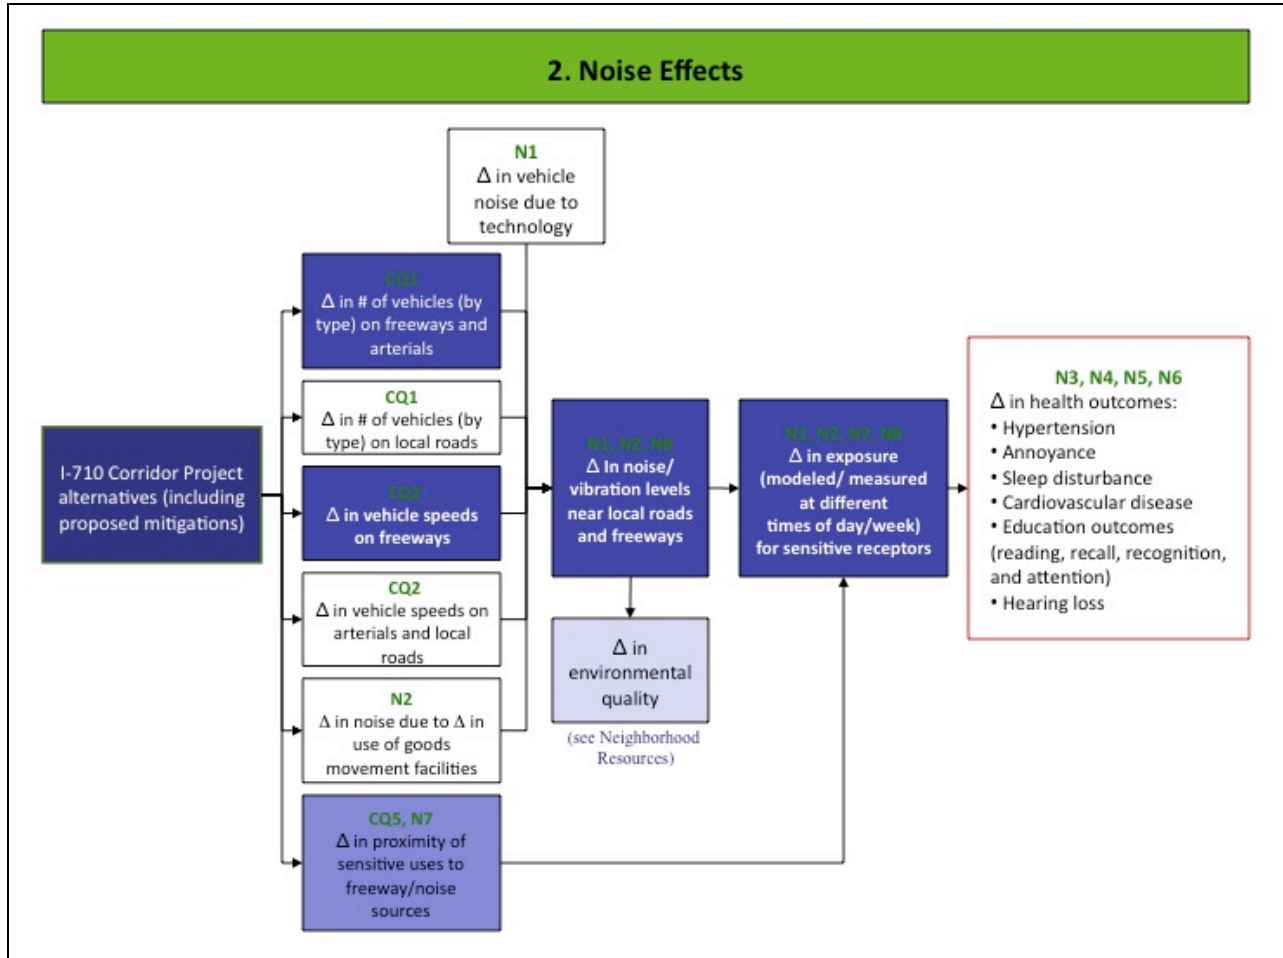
2. Noise Effects

N1
Δ in vehicle noise due to technology

I-710 Corridor Project alternatives (including proposed mitigations)

CQ1
Δ in # of vehicles (by type) on freeways and arterials

CQ1
Δ in # of vehicles (by type) on local roads

CQ2
Δ in vehicle speeds on freeways

CQ2
Δ in vehicle speeds on arterials and local roads

N2
Δ in noise due to Δ in use of goods movement facilities

CQ5, N7
Δ in proximity of sensitive uses to freeway/noise sources

N1, N2, N8
Δ In noise/ vibration levels near local roads and freeways

Δ in environmental quality
(see Neighborhood Resources)

N1, N2, N7, N8
Δ in exposure (modeled/ measured at different times of day/week) for sensitive receptors

N3, N4, N5, N6
Δ in health outcomes:
• Hypertension
• Annoyance
• Sleep disturbance
• Cardiovascular disease
• Education outcomes (reading, recall, recognition, and attention)
• Hearing loss